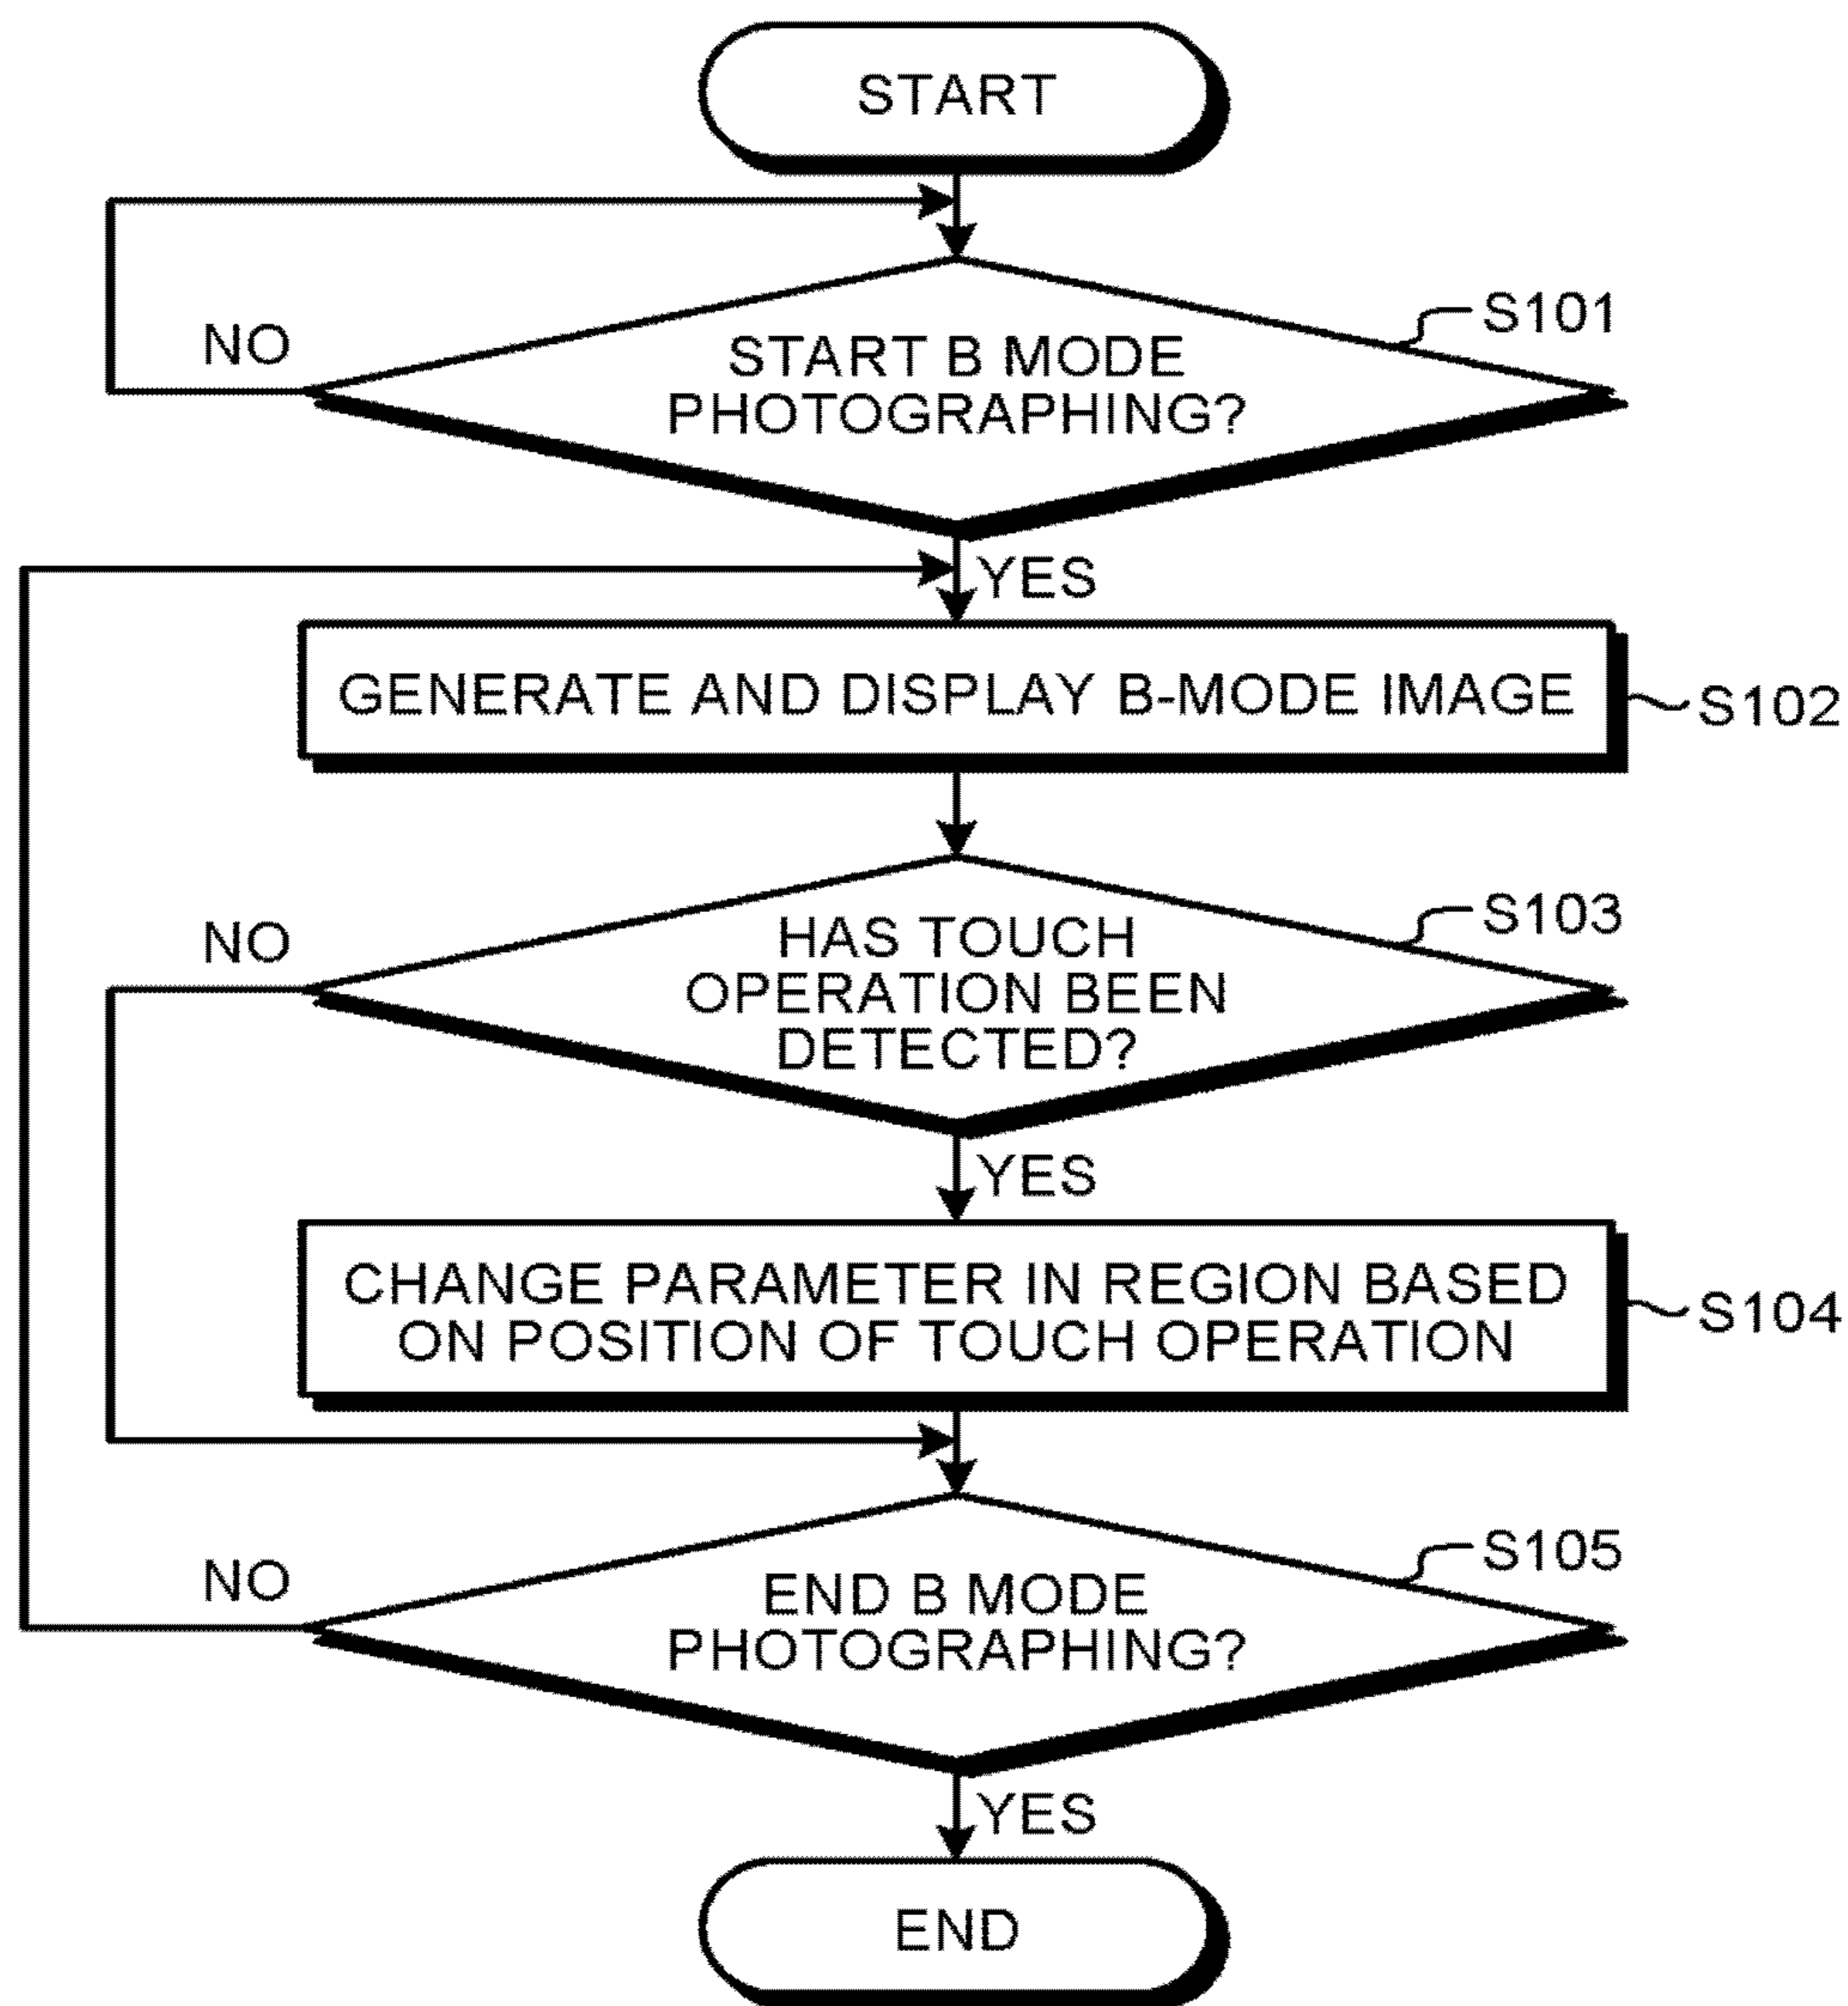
START

S101

NO

START B MODE PHOTOGRAPHING?

YES

GENERATE AND DISPLAY B-MODE IMAGE

S102

S103

NO

HAS TOUCH OPERATION BEEN DETECTED?

YES

CHANGE PARAMETER IN REGION BASED ON POSITION OF TOUCH OPERATION

S104

S105

NO

END B MODE PHOTOGRAPHING?

YES

END